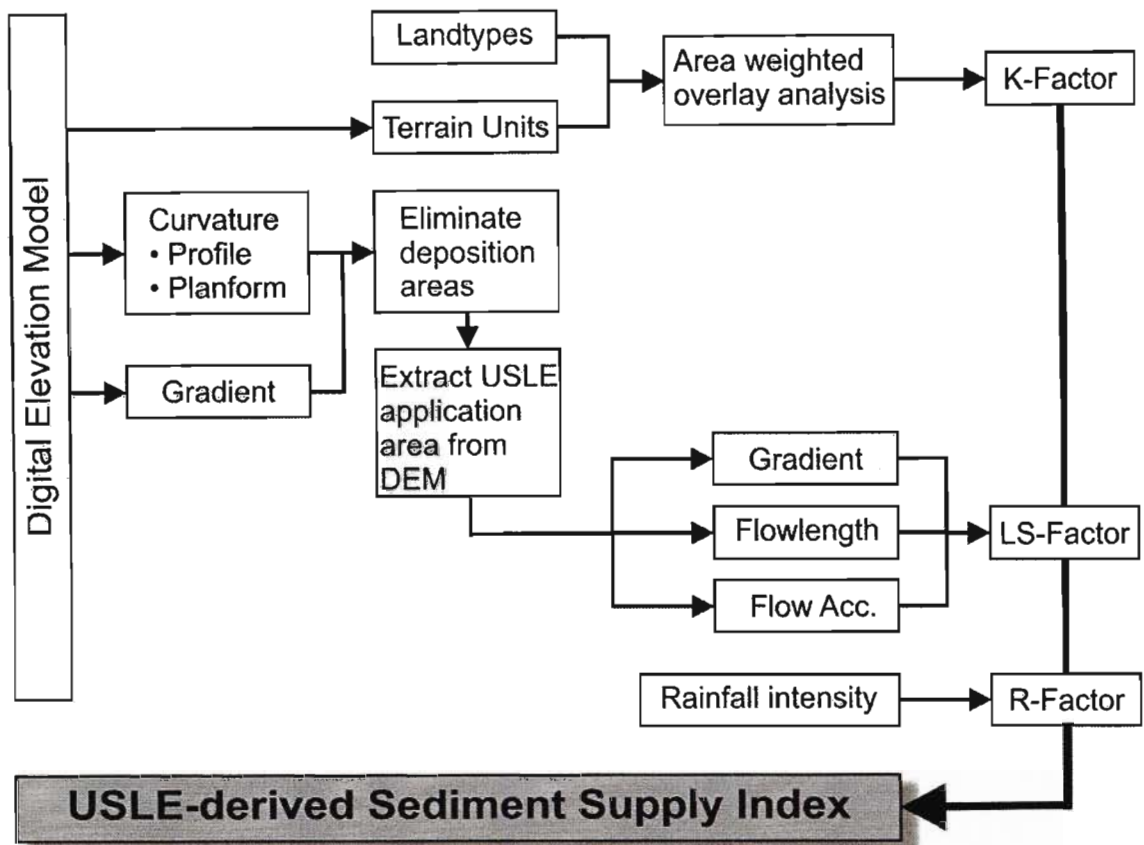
Digital Elevation Model

Landtypes

Terrain Units

Area weighted overlay analysis

K-Factor

Curvature
• Profile
• Planform

Gradient

Eliminate deposition areas

Extract USLE application area from DEM

Gradient

Flowlength

Flow Acc.

LS-Factor

Rainfall intensity

R-Factor

USLE-derived Sediment Supply Index